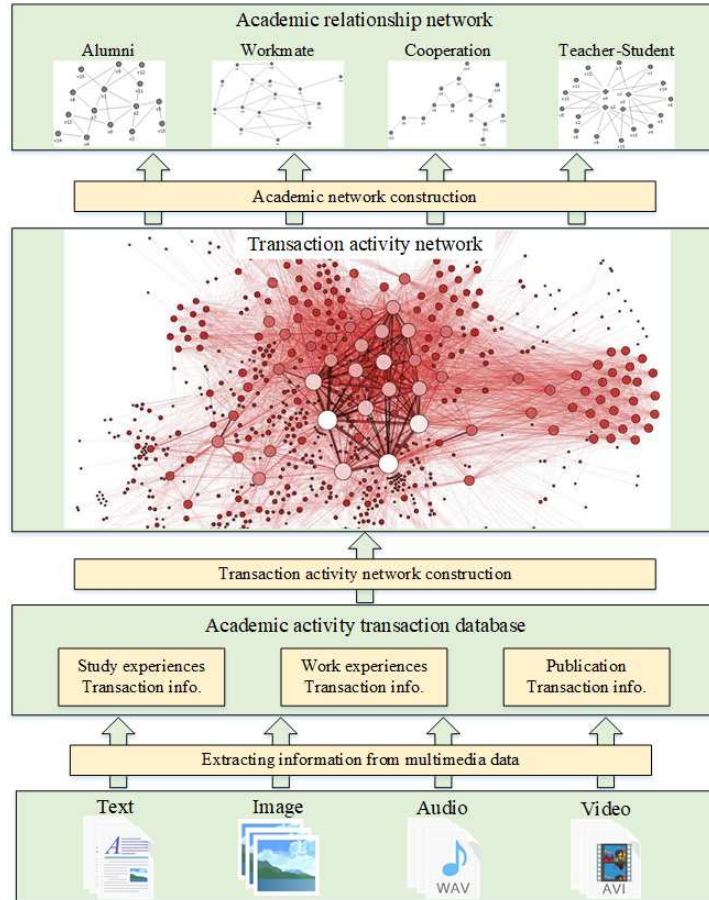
Academic relationship network

Alumni

Workmate

Cooperation

Teacher-Student

Academic network construction

Transaction activity network

Transaction activity network construction

Academic activity transaction database

Study experiences Transaction info.

Work experiences Transaction info.

Publication Transaction info.

Extracting information from multimedia data

Text

Image

Audio

Video

WAV

AVI